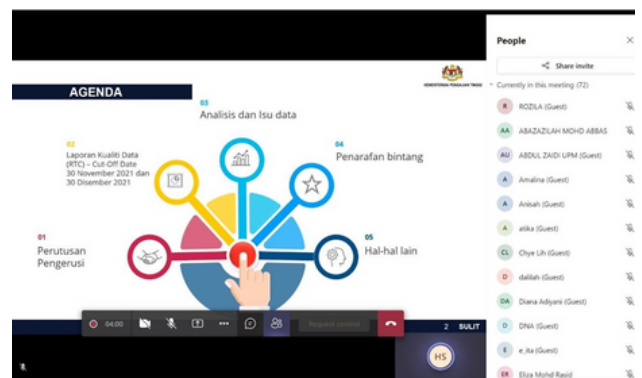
AGENDA

KEMENTERIAN PENGAJIAN TINGGI

03
Analisis dan Isu data

02
Laporan Kualiti Data (RTC) – Cut-Off Date 30 November 2021 dan 30 Disember 2021

04
Penarafan bintang

01
Perutusan Pengerusi

05
Hal-hal lain

04:00

Request control

2 SULIT

HS

People

Share invite

Currently in this meeting (72)

R ROZILA (Guest)
AA ABAZAZILAH MOHD ABBAS
AU ABDUL ZAIDI UPM (Guest)
A Amalina (Guest)
A Anisah (Guest)
A atika (Guest)
CL Chye Lih (Guest)
D dalilah (Guest)
DA Diana Adiyani (Guest)
D DNA (Guest)
E e_ita (Guest)
ER Eliza Mohd Rasid